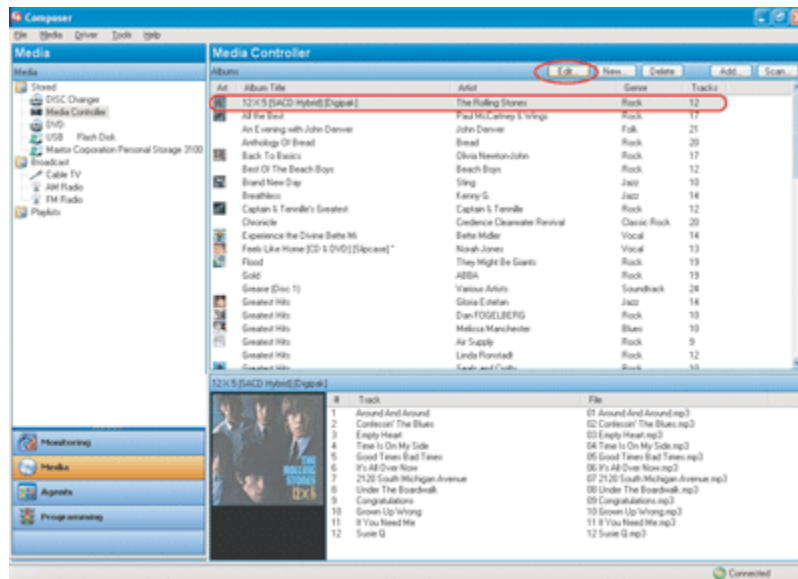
Composer

File Media Driver Tools Help

Media

Media

Stored
DISC Changer
Media Controller
DVD
USB Flash Disk
Maxtor Corporation Personal Storage 3100
Broadcast
Cable TV
AM Radio
FM Radio
Playlists

Monitoring
Media
Agents
Programming

Media Controller

Albums

Edit... New... Delete Add... Scan...

| Art | Album Title | Artist | Genre | Tracks |
|---|---|---|---|---|
| | 12 X 5 [SACD Hybrid] [Digipak] | The Rolling Stones | Rock | 12 |
| | All the Best | Paul McCartney & Wings | Rock | 17 |
| | An Evening with John Denver | John Denver | Folk | 21 |
| | Anthology Of Bread | Bread | Rock | 20 |
| | Back To Basics | Olivia Newton-John | Rock | 17 |
| | Best Of The Beach Boys | The Beach Boys | Rock | 12 |
| | Brand New Day | Sting | Jazz | 10 |
| | Breathless | Kenny G. | Jazz | 14 |
| | Captain & Tennille's Greatest | Captain & Tennille | Rock | 12 |
| | Chronicle | Credence Clearwater Revival | Classic Rock | 20 |
| | Experience the Divine Bette Mi | Bette Midler | Vocal | 14 |
| | Feels Like Home [CD & DVD] [Slipcase] * | Norah Jones | Vocal | 13 |
| | Flood | They Might Be Giants | Rock | 19 |
| | Gold | ABBA | Rock | 19 |
| | Grease (Disc 1) | Various Artists | Soundtrack | 24 |
| | Greatest Hits | Gloria Estefan | Jazz | 14 |
| | Greatest Hits | Dan FOGELBERG | Rock | 10 |
| | Greatest Hits | Melissa Manchester | Blues | 10 |
| | Greatest Hits | Air Supply | Rock | 9 |
| | Greatest Hits | Linda Ronstadt | Rock | 12 |
| | Greatest Hits | Seals and Crofts | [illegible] | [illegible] |

12 X 5 [SACD Hybrid] [Digipak]

THE ROLLING STONES 12X5

| # | Track | File |
|---|---|---|
| 1 | Around And Around | 01 Around And Around.mp3 |
| 2 | Confessin' The Blues | 02 Confessin' The Blues.mp3 |
| 3 | Empty Heart | 03 Empty Heart.mp3 |
| 4 | Time Is On My Side | 04 Time Is On My Side.mp3 |
| 5 | Good Times Bad Times | 05 Good Times Bad Times.mp3 |
| 6 | It's All Over Now | 06 It's All Over Now.mp3 |
| 7 | 2120 South Michigan Avenue | 07 2120 South Michigan Avenue.mp3 |
| 8 | Under The Boardwalk | 08 Under The Boardwalk.mp3 |
| 9 | Congratulations | 09 Congratulations.mp3 |
| 10 | Grown Up Wrong | 10 Grown Up Wrong.mp3 |
| 11 | If You Need Me | 11 If You Need Me.mp3 |
| 12 | Susie Q | 12 Susie Q.mp3 |

Connected